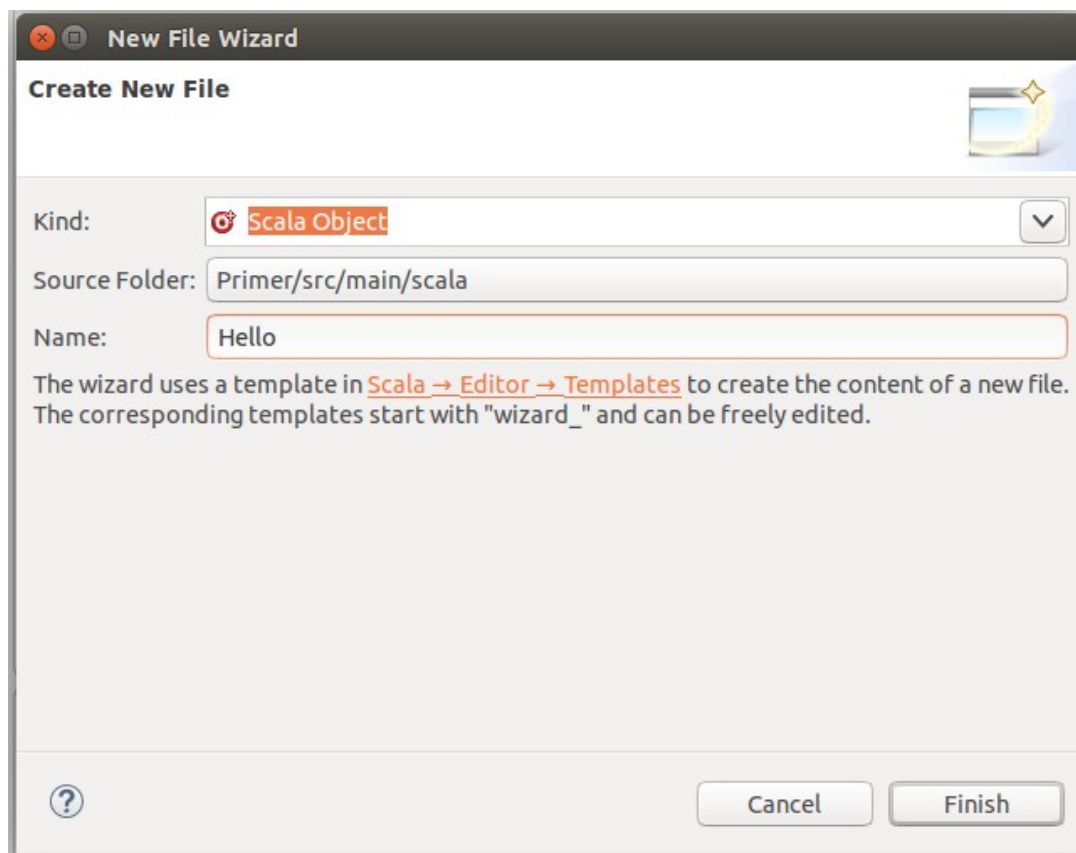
New File Wizard

Create New File

Kind: Scala Object

Source Folder: Primer/src/main/scala

Name: Hello

The wizard uses a template in Scala → Editor → Templates to create the content of a new file. The corresponding templates start with "wizard_" and can be freely edited.

?

Cancel

Finish